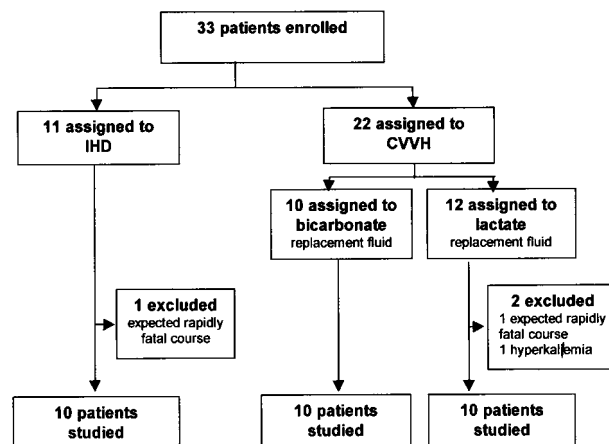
33 patients enrolled

11 assigned to IHD

22 assigned to CVVH

10 assigned to bicarbonate replacement fluid

12 assigned to lactate replacement fluid

1 excluded
expected rapidly fatal course

2 excluded
1 expected rapidly fatal course
1 hyperkalemia

10 patients studied

10 patients studied

10 patients studied